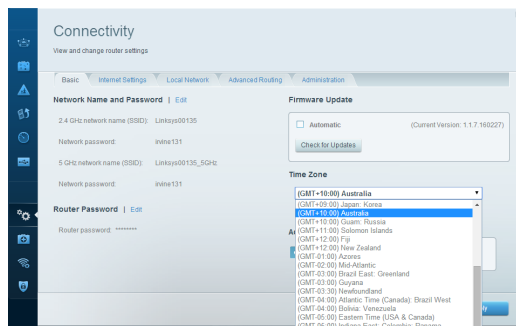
Connectivity

View and change router settings

Basic | Internet Settings | Local Network | Advanced Routing | Administration

Network Name and Password | Edit

2.4 GHz network name (SSID): Linksys00135

Network password: irvine131

5 GHz network name (SSID): Linksys00135_5GHz

Network password: irvine131

Router Password | Edit

Router password: ********

Firmware Update

Automatic

(Current Version: 1.1.7.160227)

Check for Updates

Time Zone

(GMT+10:00) Australia

(GMT+09:00) Japan, Korea
(GMT+10:00) Australia
(GMT+10:00) Guam, Russia
(GMT+11:00) Solomon Islands
(GMT+12:00) Fiji
(GMT+12:00) New Zealand
(GMT-01:00) Azores
(GMT-02:00) Mid-Atlantic
(GMT-03:00) Brazil East, Greenland
(GMT-03:00) Guyana
(GMT-03:30) Newfoundland
(GMT-04:00) Atlantic Time (Canada), Brazil West
(GMT-04:00) Bolivia, Venezuela
(GMT-05:00) Eastern Time (USA & Canada)
(GMT-05:00) Indiana East, Colombia, Panama

A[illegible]

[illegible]y